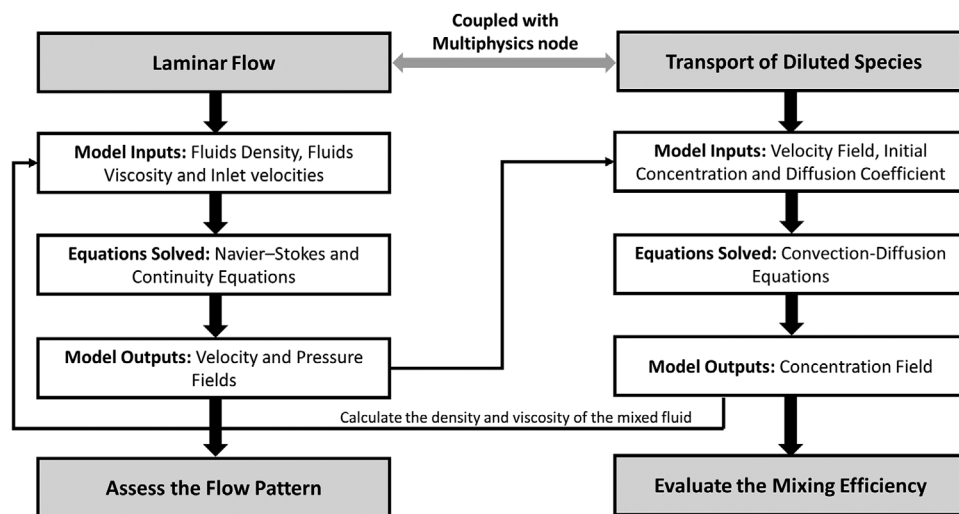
Coupled with Multiphysics node

Laminar Flow

Transport of Diluted Species

Model Inputs: Fluids Density, Fluids Viscosity and Inlet velocities

Model Inputs: Velocity Field, Initial Concentration and Diffusion Coefficient

Equations Solved: Navier–Stokes and Continuity Equations

Equations Solved: Convection-Diffusion Equations

Model Outputs: Velocity and Pressure Fields

Model Outputs: Concentration Field

Calculate the density and viscosity of the mixed fluid

Assess the Flow Pattern

Evaluate the Mixing Efficiency